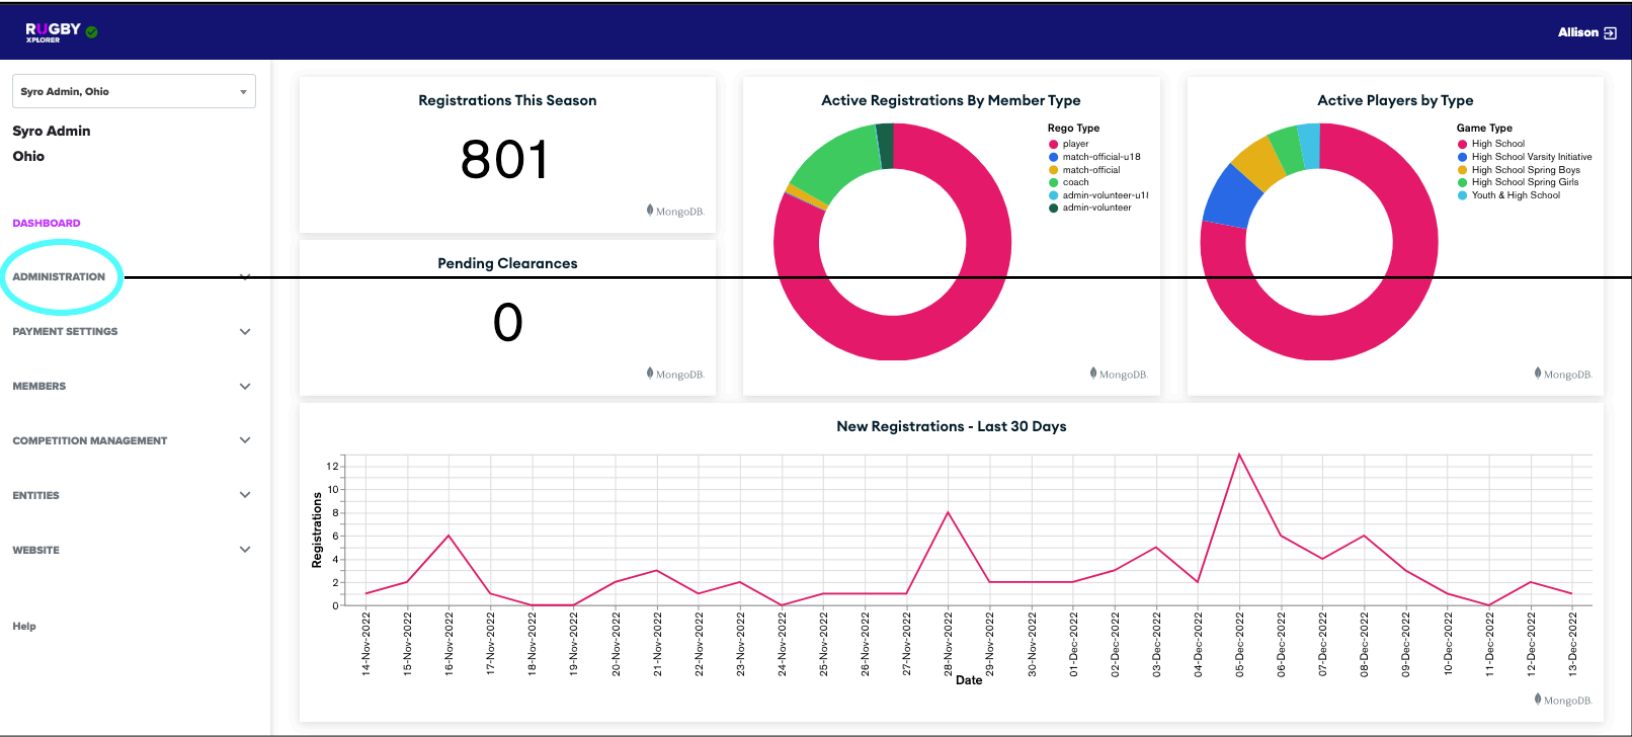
RUGBY XPLORER

Allison

Syro Admin, Ohio

Syro Admin
Ohio

DASHBOARD

ADMINISTRATION

PAYMENT SETTINGS

MEMBERS

COMPETITION MANAGEMENT

ENTITIES

WEBSITE

Help

Registrations This Season

801

MongoDB

Pending Clearances

0

MongoDB

Active Registrations By Member Type

Rego Type
player
match-official-u18
match-official
coach
admin-volunteer-u1l
admin-volunteer

MongoDB

Active Players by Type

Game Type
High School
High School Varsity Initiative
High School Spring Boys
High School Spring Girls
Youth & High School

MongoDB

New Registrations - Last 30 Days

Registrations

12
10
8
6
4
2
0

14-Nov-2022
15-Nov-2022
16-Nov-2022
17-Nov-2022
18-Nov-2022
19-Nov-2022
20-Nov-2022
21-Nov-2022
22-Nov-2022
23-Nov-2022
24-Nov-2022
25-Nov-2022
26-Nov-2022
27-Nov-2022
28-Nov-2022
29-Nov-2022
30-Nov-2022
01-Dec-2022
02-Dec-2022
03-Dec-2022
04-Dec-2022
05-Dec-2022
06-Dec-2022
07-Dec-2022
08-Dec-2022
09-Dec-2022
10-Dec-2022
11-Dec-2022
12-Dec-2022
13-Dec-2022

Date

MongoDB